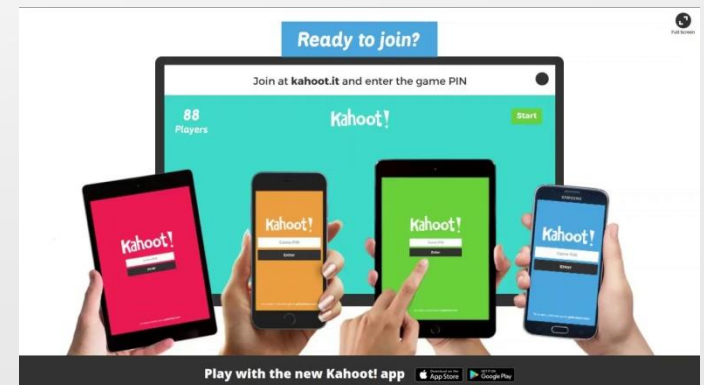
Full Screen

Ready to join?

Join at kahoot.it and enter the game PIN

88
Players

Kahoot!

Start

Kahoot!

Kahoot!
Game PIN
Enter

Kahoot!
Game PIN
Enter

SAMSUNG
Kahoot!
Game PIN
Enter

Play with the new Kahoot! app
App Store
Google Play